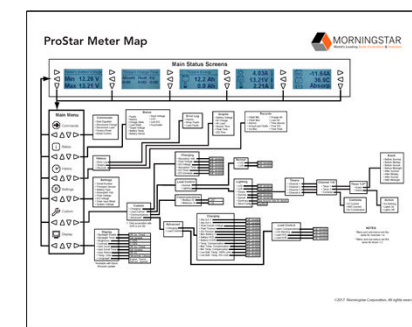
ProStar Meter Map

MORNINGSTAR

Main Status Screens

Min 12.26 V
Max 13.25 V

12.2 Ah
0.9 Ah

4.03A
13.21V
2.21A

-11.6A
36.5C
Absorb

Main Menu

Commands

Status

History

Settings

Custom

Display

NOTES

©2017 Morningstar Corporation. All rights reserved.